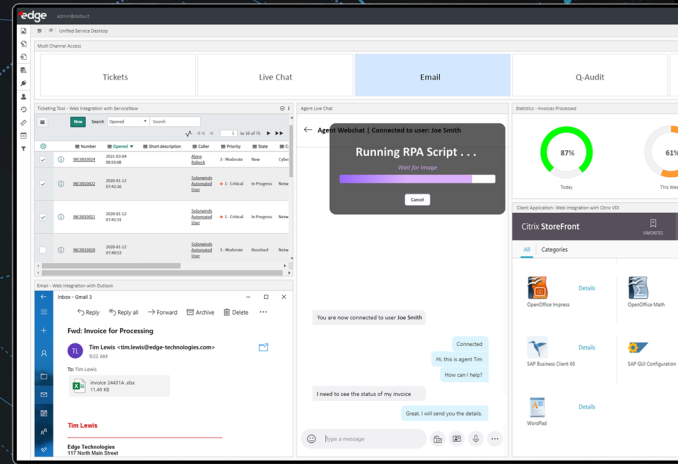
edge admin@default

Unified Service Desktop

Multi Channel Access

Tickets

Live Chat

Email

Q-Audit

Ticketing Tool - Web Integration with ServiceNow

New Search Opened Search

1 to 16 of 75

| | | Number | Opened | Short description | Caller | Priority | State | C |
|---|---|---|---|---|---|---|---|---|
| | | INC0010024 | 2020-03-04 09:59:24 | | Abox Hylock | 3 - Moderate | New | Cybe |
| | | INC0010022 | 2020-01-12 07:45:26 | | Solomon Automated User | 1 - Critical | In Progress | Now |
| | | INC0010021 | 2020-01-12 07:40:31 | | Solomon Automated User | 1 - Critical | In Progress | Now |
| | | INC0010020 | 2020-01-12 07:40:53 | | Solomon Automated User | 3 - Moderate | Resolved | Now |

Email - Web Integration with Outlook

Inbox - Gmail 3

Reply Reply all Forward Archive Delete

Fwd: Invoice for Processing

TL Tim Lewis <tim.lewis@edge-technologies.com>
9:22 AM

To: Tim Lewis

invoice 24431A .xlsx
11.49 KB

Tim Lewis

Edge Technologies
117 North Main Street

Agent Live Chat

Agent Webchat | Connected to user: Joe Smith

Running RPA Script . . .

Wait for Image

Cancel

You are now connected to user Joe Smith

Connected

Hi, this is agent Tim

How can I help?

I need to see the status of my invoice

Great. I will send you the details.

Type a message

Statistics - Invoices Processed

87%

Today

61%

This We

Client Application - Web Integration with Citrix VDI

Citrix StoreFront

FAVORITES

All Categories

OpenOffice Impress Details

OpenOffice Math

SAP Business Client 6.5 Details

SAP GUI Configuration

WordPad Details